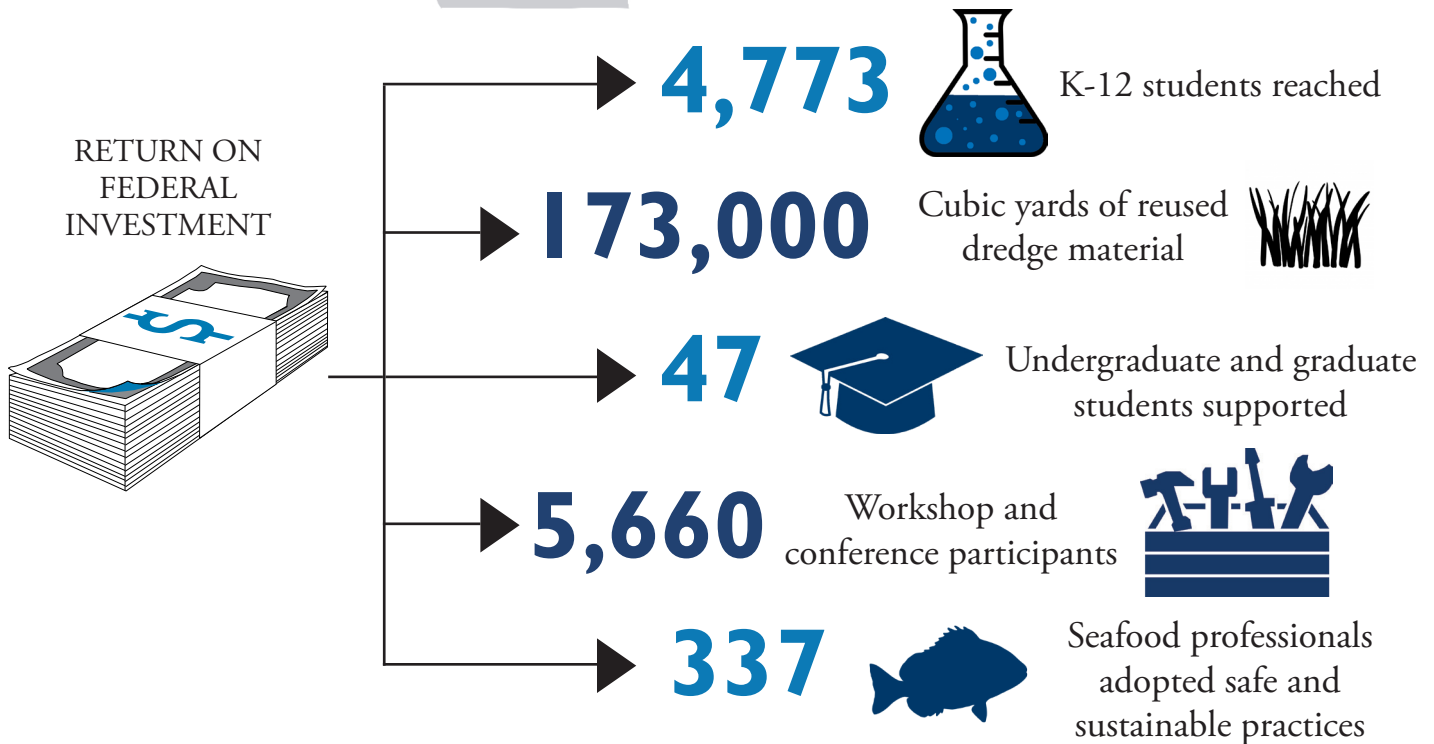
RETURN ON FEDERAL INVESTMENT

$

4,773 K-12 students reached

173,000 Cubic yards of reused dredge material

47 Undergraduate and graduate students supported

5,660 Workshop and conference participants

337 Seafood professionals adopted safe and sustainable practices